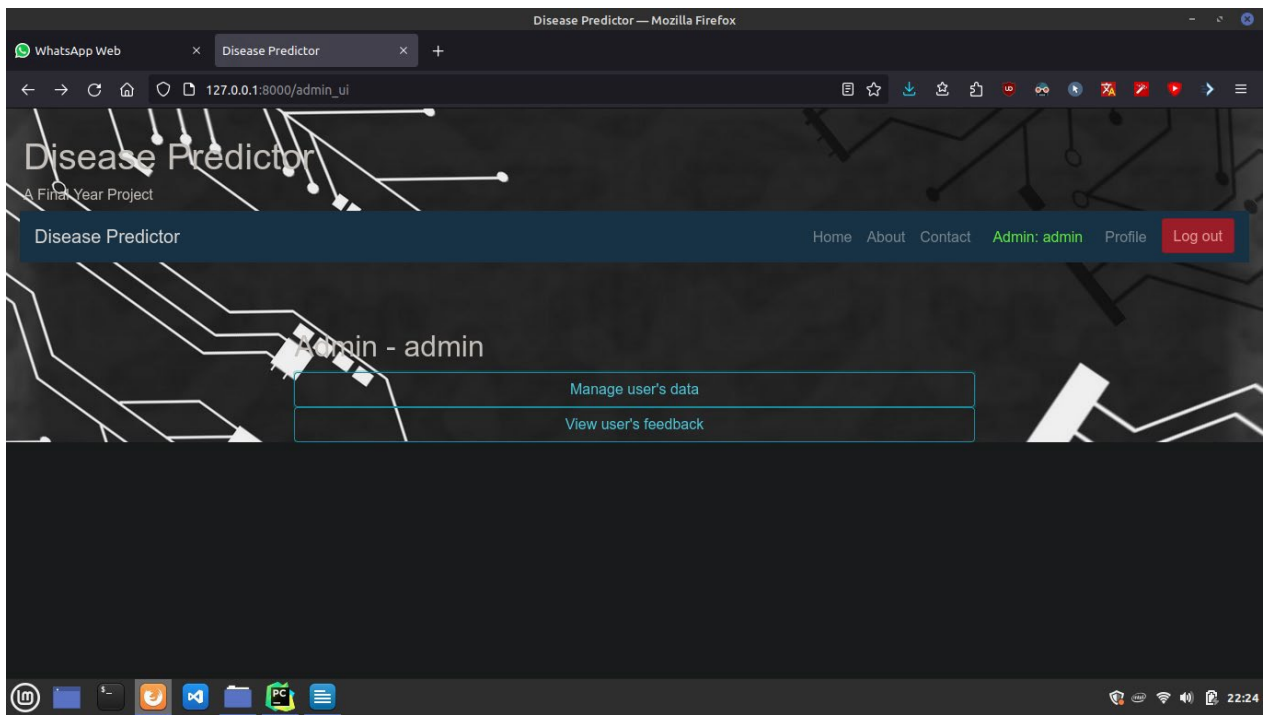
Disease Predictor — Mozilla Firefox

WhatsApp Web
Disease Predictor

127.0.0.1:8000/admin_ui

Disease Predictor
A Final Year Project

Disease Predictor
Home About Contact Admin: admin Profile Log out

Admin - admin

Manage user's data
View user's feedback

22:24